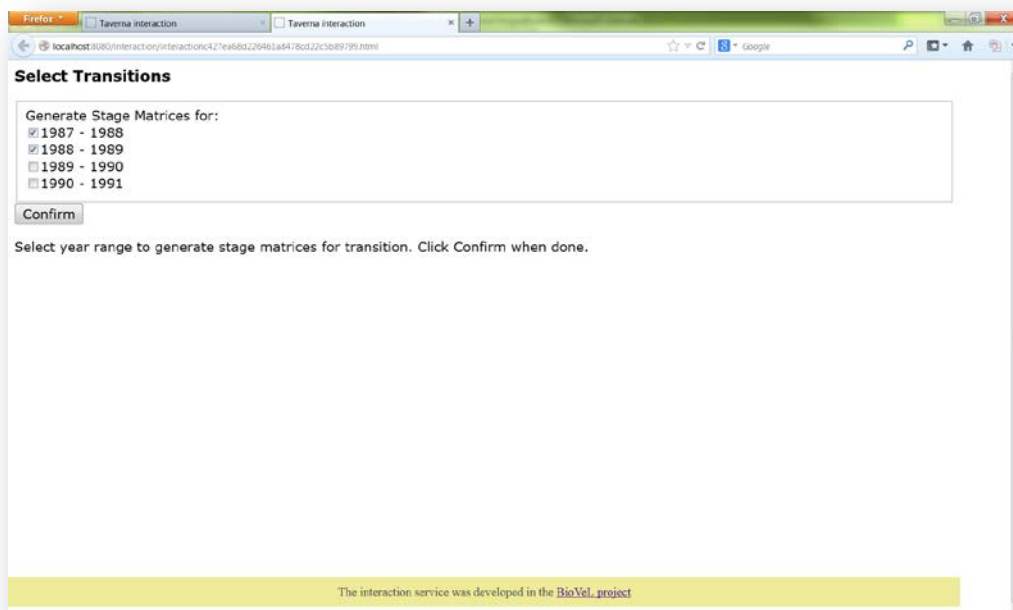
Firefox
Taverna interaction
Taverna interaction
localhost:8080/interaction/interactionc427ea68d226461a8478cd22c5b89799.html
Google

Select Transitions

Generate Stage Matrices for:
1987 - 1988
1988 - 1989
1989 - 1990
1990 - 1991

Confirm

Select year range to generate stage matrices for transition. Click Confirm when done.

The interaction service was developed in the BioVeL project